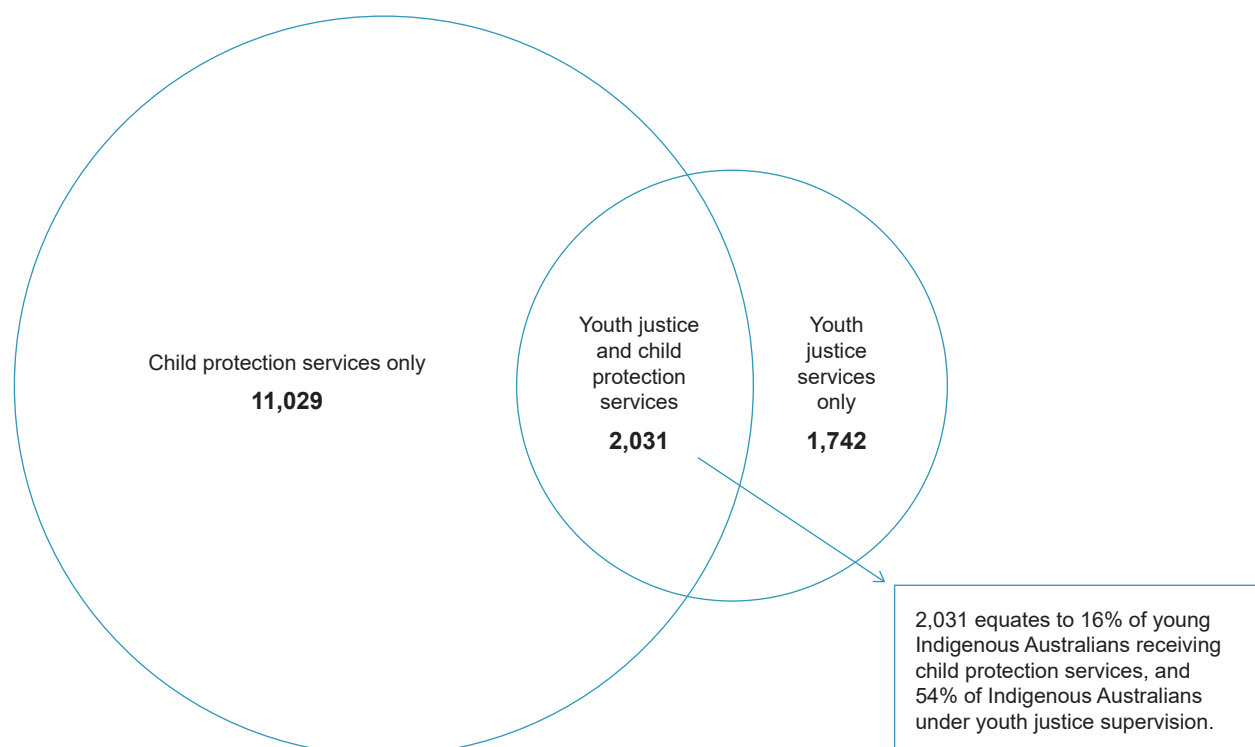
Child protection services only

**11,029**

Youth justice and child protection services

**2,031**

Youth justice services only

**1,742**

2,031 equates to 16% of young Indigenous Australians receiving child protection services, and 54% of Indigenous Australians under youth justice supervision.